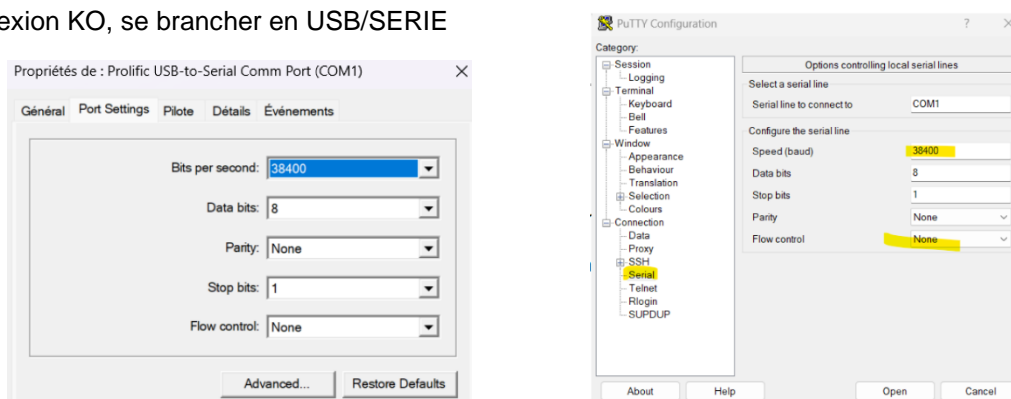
exion KO, se brancher en USB/SERIE

Propriétés de : Prolific USB-to-Serial Comm Port (COM1) ×

Général Port Settings Pilote Détails Événements

Bits per second: 38400

Data bits: 8

Parity: None

Stop bits: 1

Flow control: None

Advanced... Restore Defaults

PuTTY Configuration ? ×

Category:
Session
Logging
Terminal
Keyboard
Bell
Features
Window
Appearance
Behaviour
Translation
Selection
Colours
Connection
Data
Proxy
SSH
Serial
Telnet
Rlogin
SUPDUP

Options controlling local serial lines

Select a serial line

Serial line to connect to COM1

Configure the serial line

Speed (baud) 38400

Data bits 8

Stop bits 1

Parity None

Flow control None

About Help Open Cancel